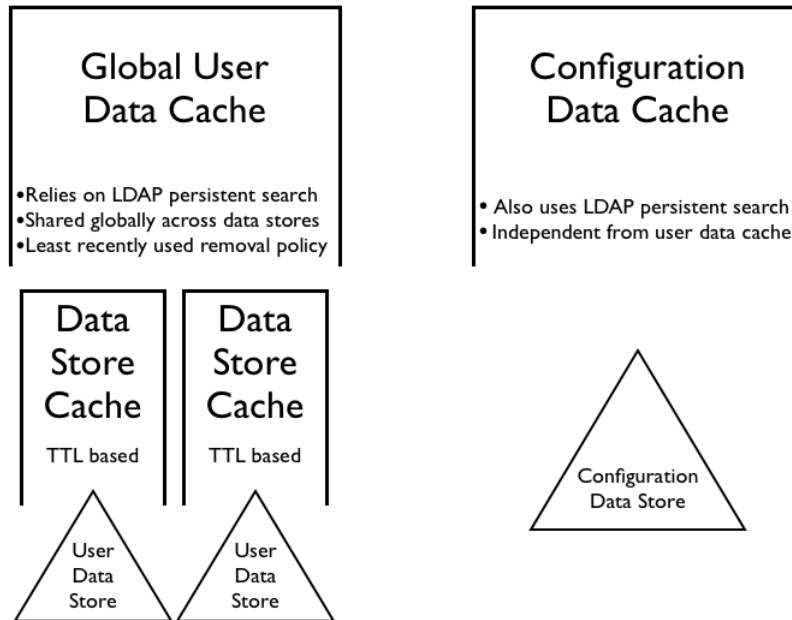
Global User Data Cache

•Relies on LDAP persistent search
•Shared globally across data stores
•Least recently used removal policy

Data Store Cache

TTL based

User Data Store

Data Store Cache

TTL based

User Data Store

Configuration Data Cache

• Also uses LDAP persistent search
• Independent from user data cache

Configuration Data Store